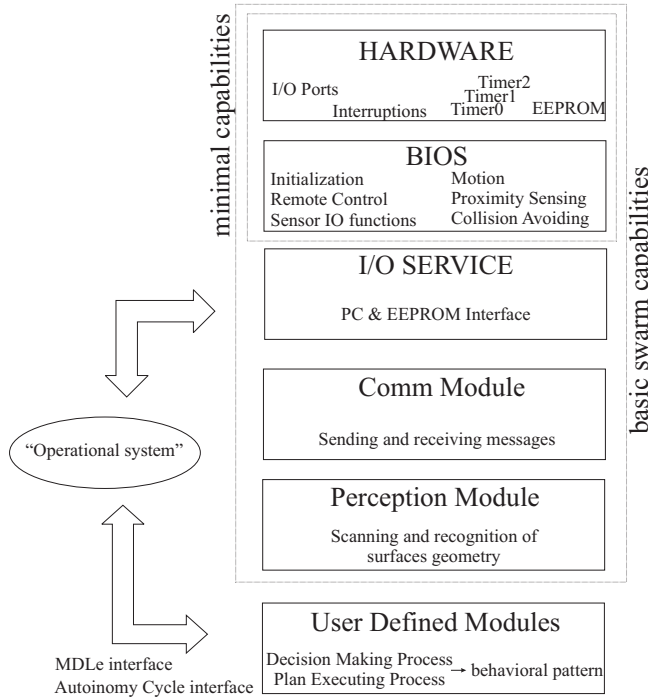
minimal capabilities

HARDWARE

I/O Ports

Interruptions

Timer2

Timer1

Timer0

EEPROM

BIOS

Initialization

Remote Control

Sensor IO functions

Motion

Proximity Sensing

Collision Avoiding

basic swarm capabilities

I/O SERVICE

PC & EEPROM Interface

Comm Module

Sending and receiving messages

"Operational system"

Perception Module

Scanning and recognition of surfaces geometry

User Defined Modules

Decision Making Process

Plan Executing Process

→ behavioral pattern

MDLe interface

Autoinomy Cycle interface